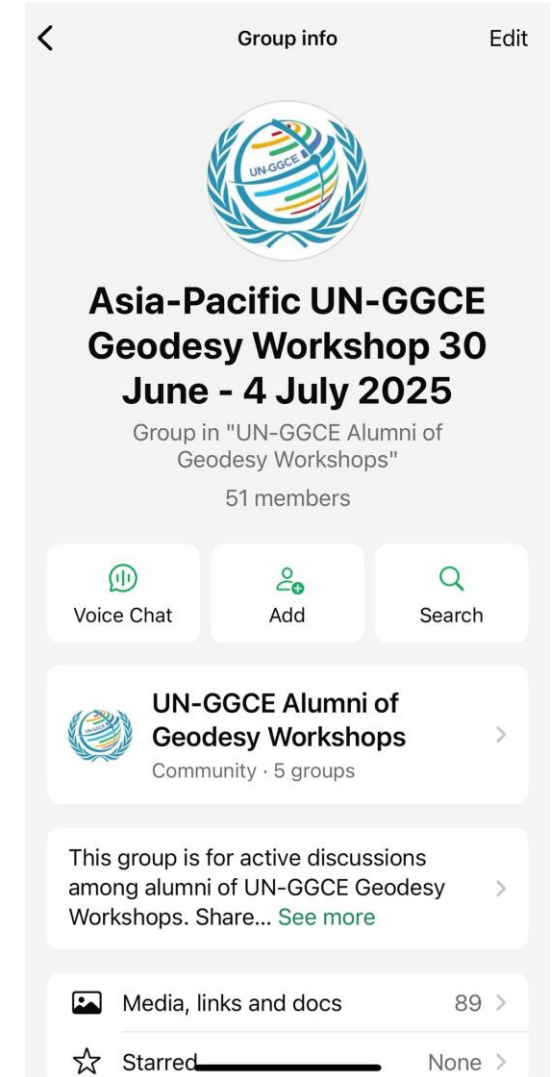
Group info

Edit

UN-GGCE

Asia-Pacific UN-GGCE Geodesy Workshop 30 June - 4 July 2025

Group in "UN-GGCE Alumni of Geodesy Workshops"

51 members

Voice Chat

Add

Search

UN-GGCE Alumni of Geodesy Workshops

Community · 5 groups

This group is for active discussions among alumni of UN-GGCE Geodesy Workshops. Share... See more

Media, links and docs 89

Starred None